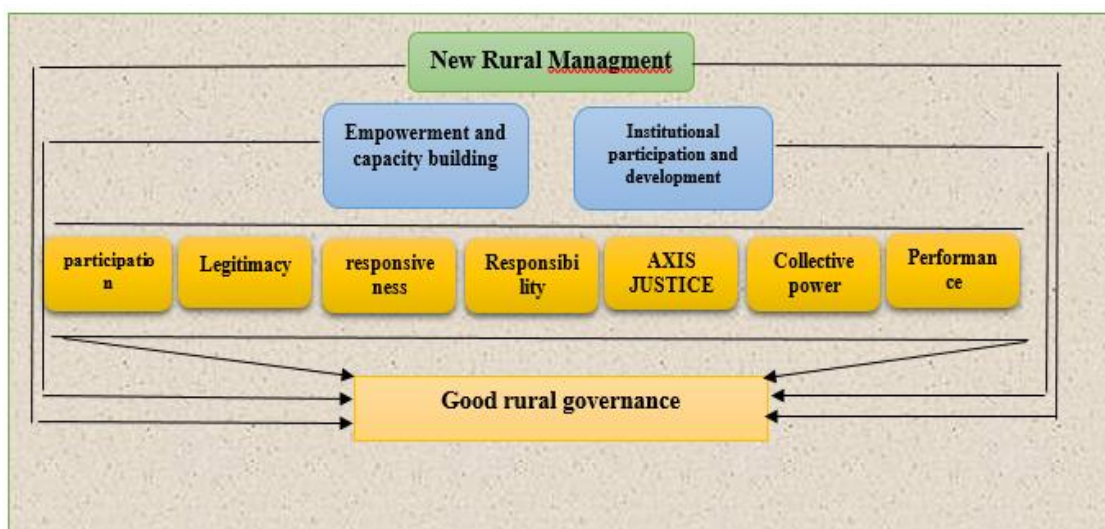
New Rural Managment

Empowerment and capacity building

Institutional participation and development

participation

Legitimacy

responsiveness

Responsibility

AXIS JUSTICE

Collective power

Performance

Good rural governance